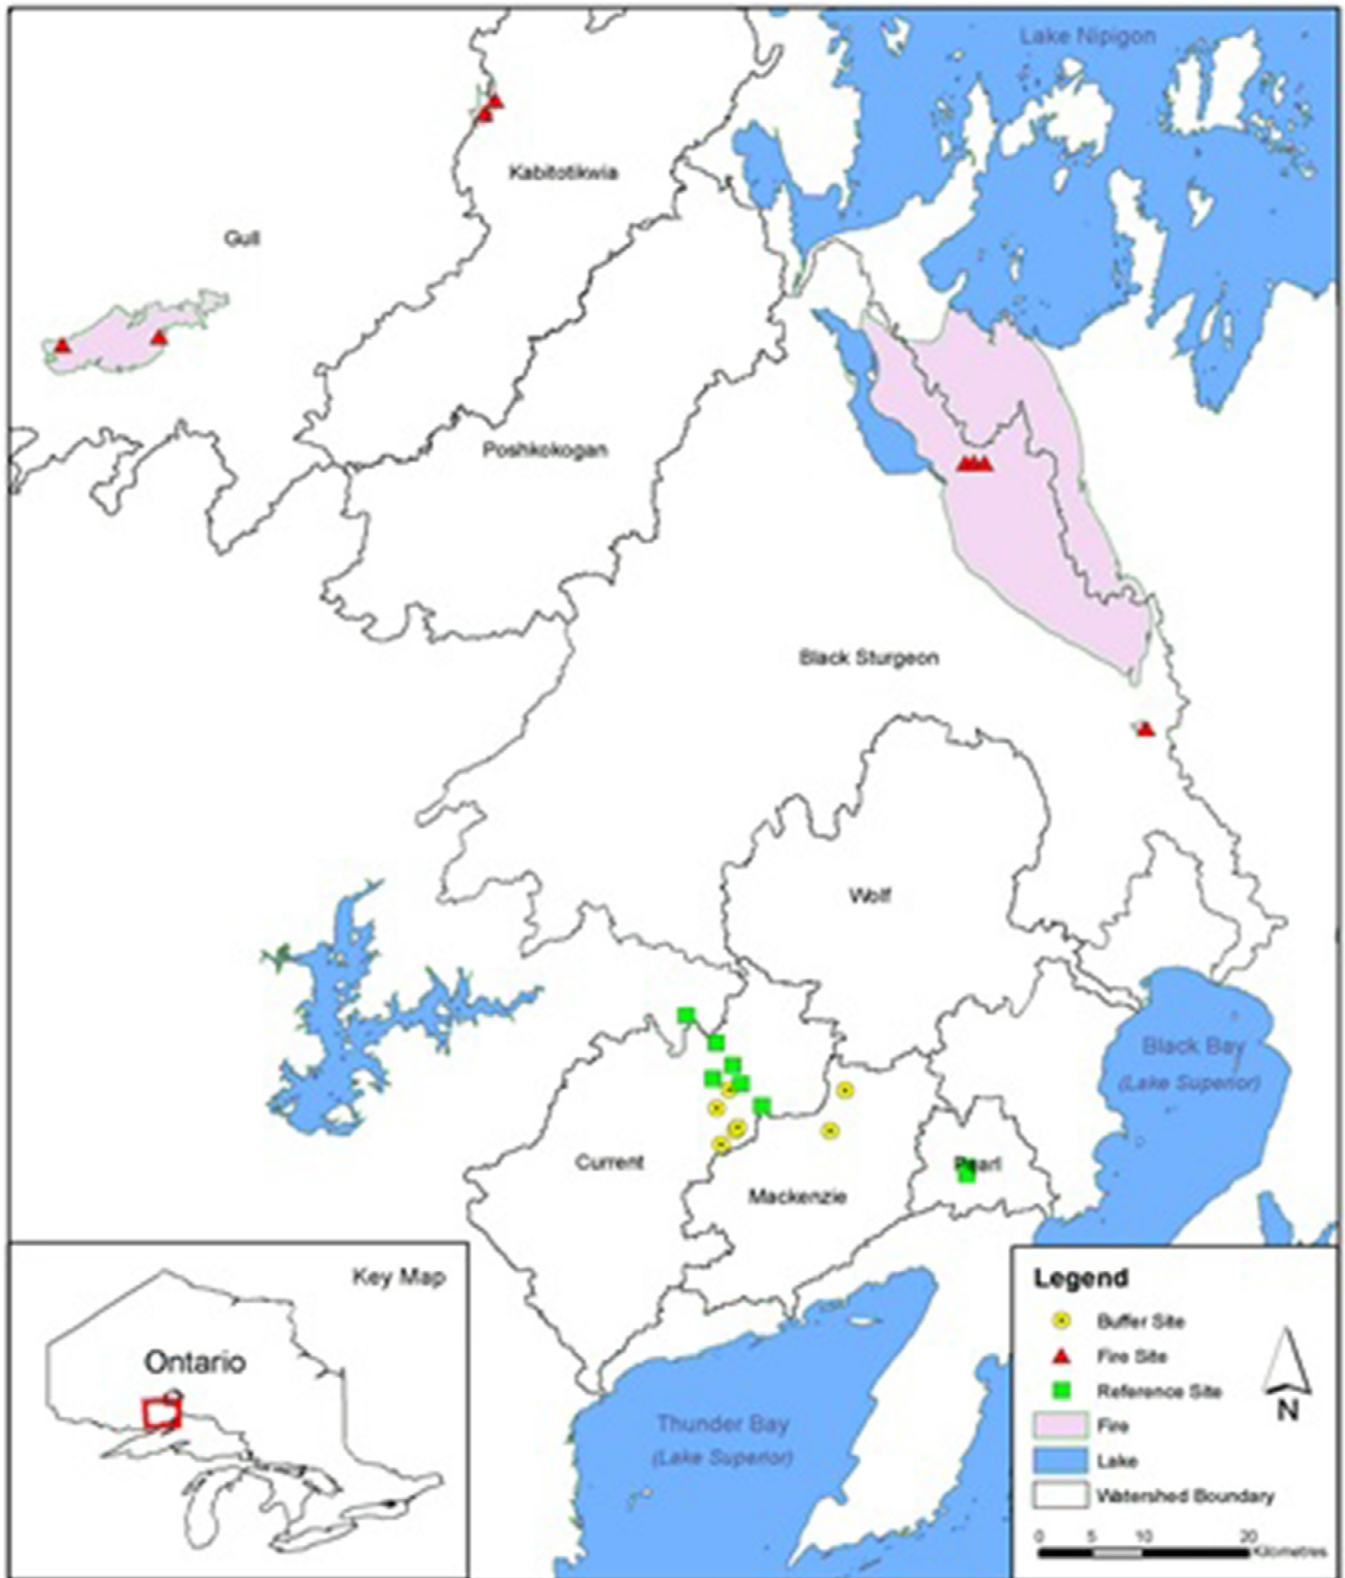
Lake Nipigon

Kabitotikwia

Gull

Poshkokogan

Black Sturgeon

Wolf

Black Bay
(Lake Superior)

Current

Mackenzie

Pearl

Key Map

Ontario

Thunder Bay
(Lake Superior)

Legend
Buffer Site
Fire Site
Reference Site
Fire
Lake
Watershed Boundary

N

0 5 10 20
Kilometres